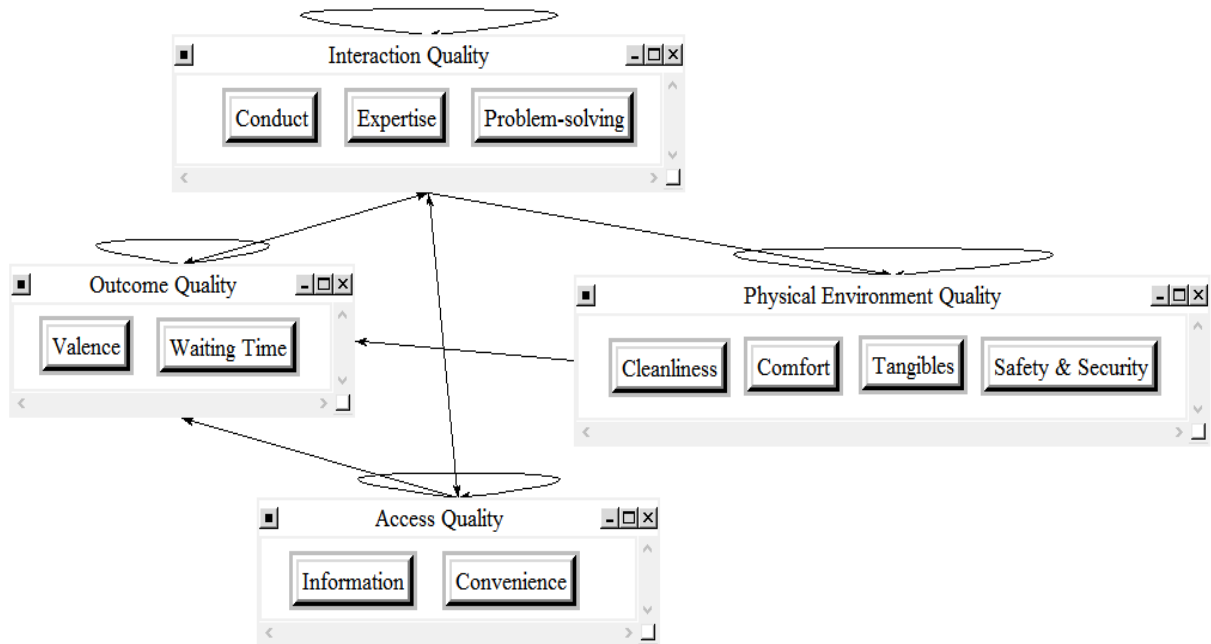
Interaction Quality

Conduct

Expertise

Problem-solving

Outcome Quality

Valence

Waiting Time

Physical Environment Quality

Cleanliness

Comfort

Tangibles

Safety & Security

Access Quality

Information

Convenience